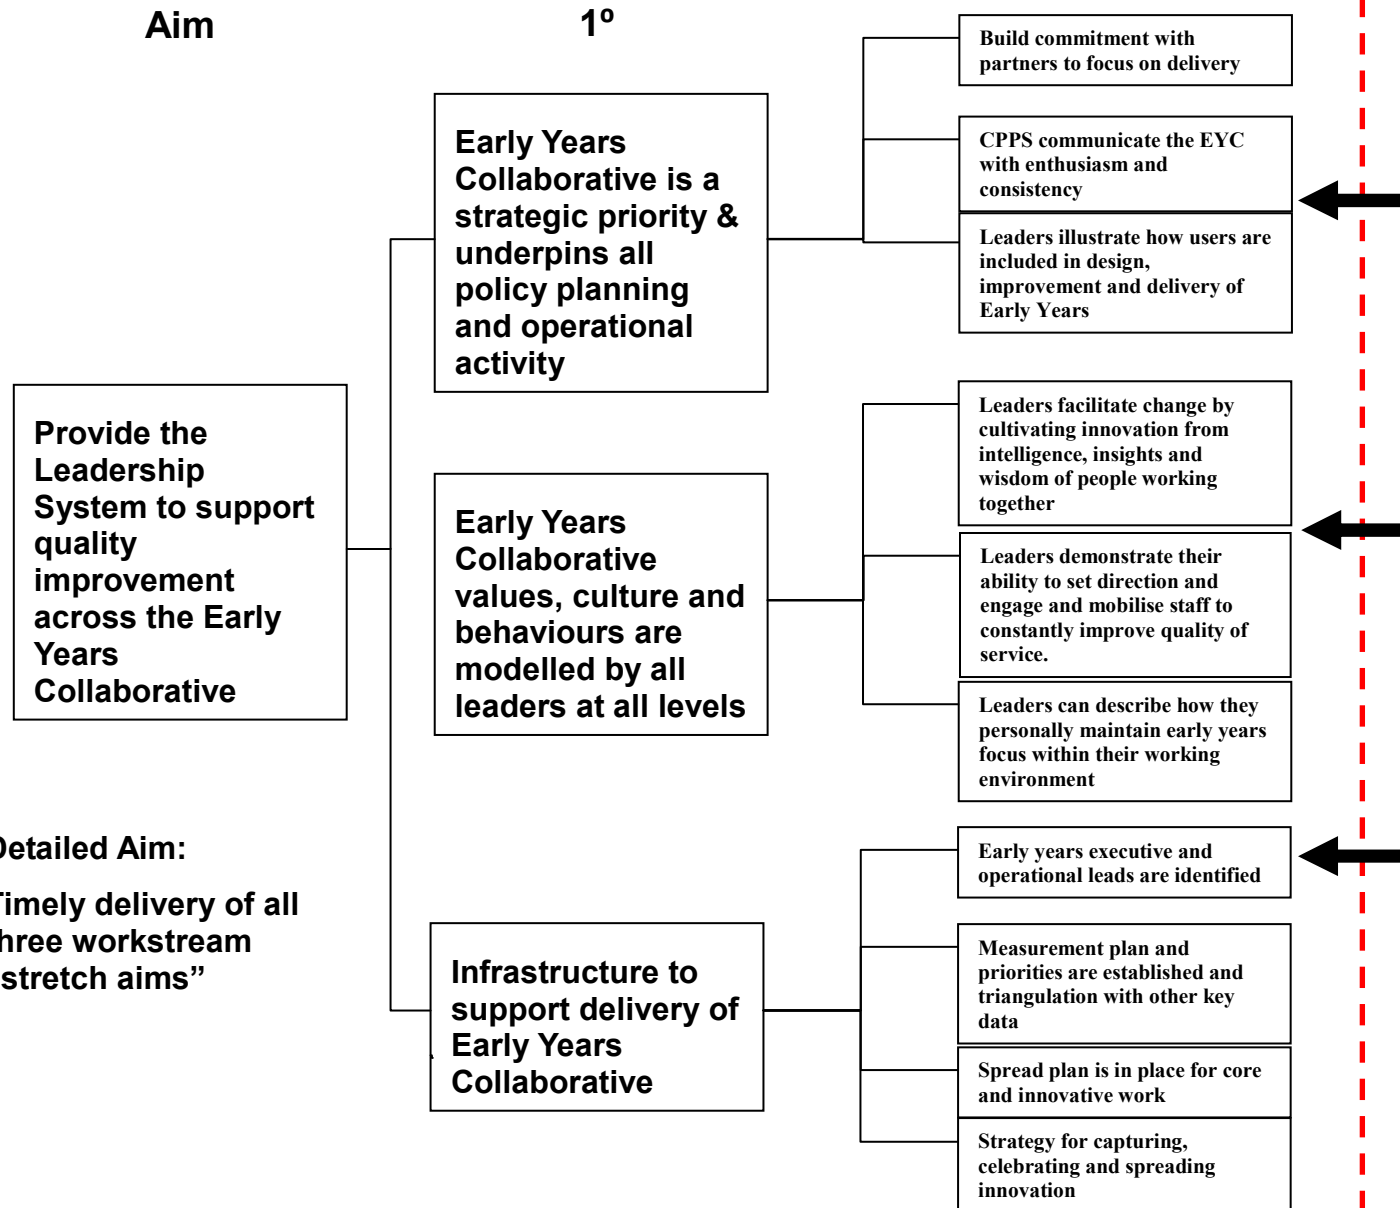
Aim

1º

Provide the Leadership System to support quality improvement across the Early Years Collaborative

Detailed Aim:

imely delivery of all hree workstream stretch aims"

Early Years Collaborative is a strategic priority & underpins all policy planning and operational activity

Early Years Collaborative values, culture and behaviours are modelled by all leaders at all levels

Infrastructure to support delivery of Early Years Collaborative

Build commitment with partners to focus on delivery

CPPS communicate the EYC with enthusiasm and consistency

Leaders illustrate how users are included in design, improvement and delivery of Early Years

Leaders facilitate change by cultivating innovation from intelligence, insights and wisdom of people working together

Leaders demonstrate their ability to set direction and engage and mobilise staff to constantly improve quality of service.

Leaders can describe how they personally maintain early years focus within their working environment

Early years executive and operational leads are identified

Measurement plan and priorities are established and triangulation with other key data

Spread plan is in place for core and innovative work

Strategy for capturing, celebrating and spreading innovation